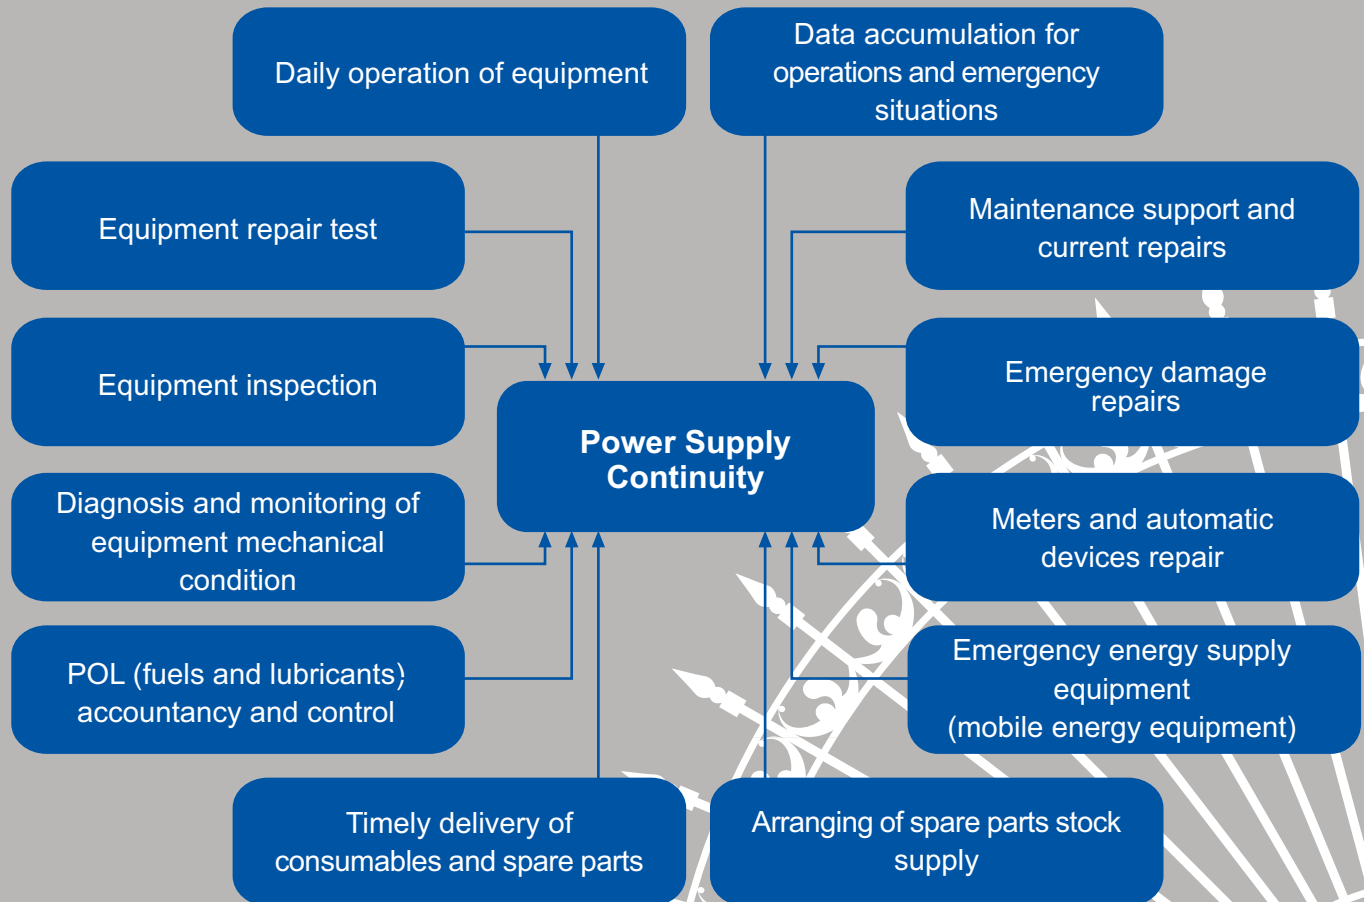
Daily operation of equipment

Data accumulation for operations and emergency situations

Equipment repair test

Maintenance support and current repairs

Equipment inspection

Emergency damage repairs

Power Supply Continuity

Diagnosis and monitoring of equipment mechanical condition

Meters and automatic devices repair

POL (fuels and lubricants) accountancy and control

Emergency energy supply equipment (mobile energy equipment)

Timely delivery of consumables and spare parts

Arranging of spare parts stock supply